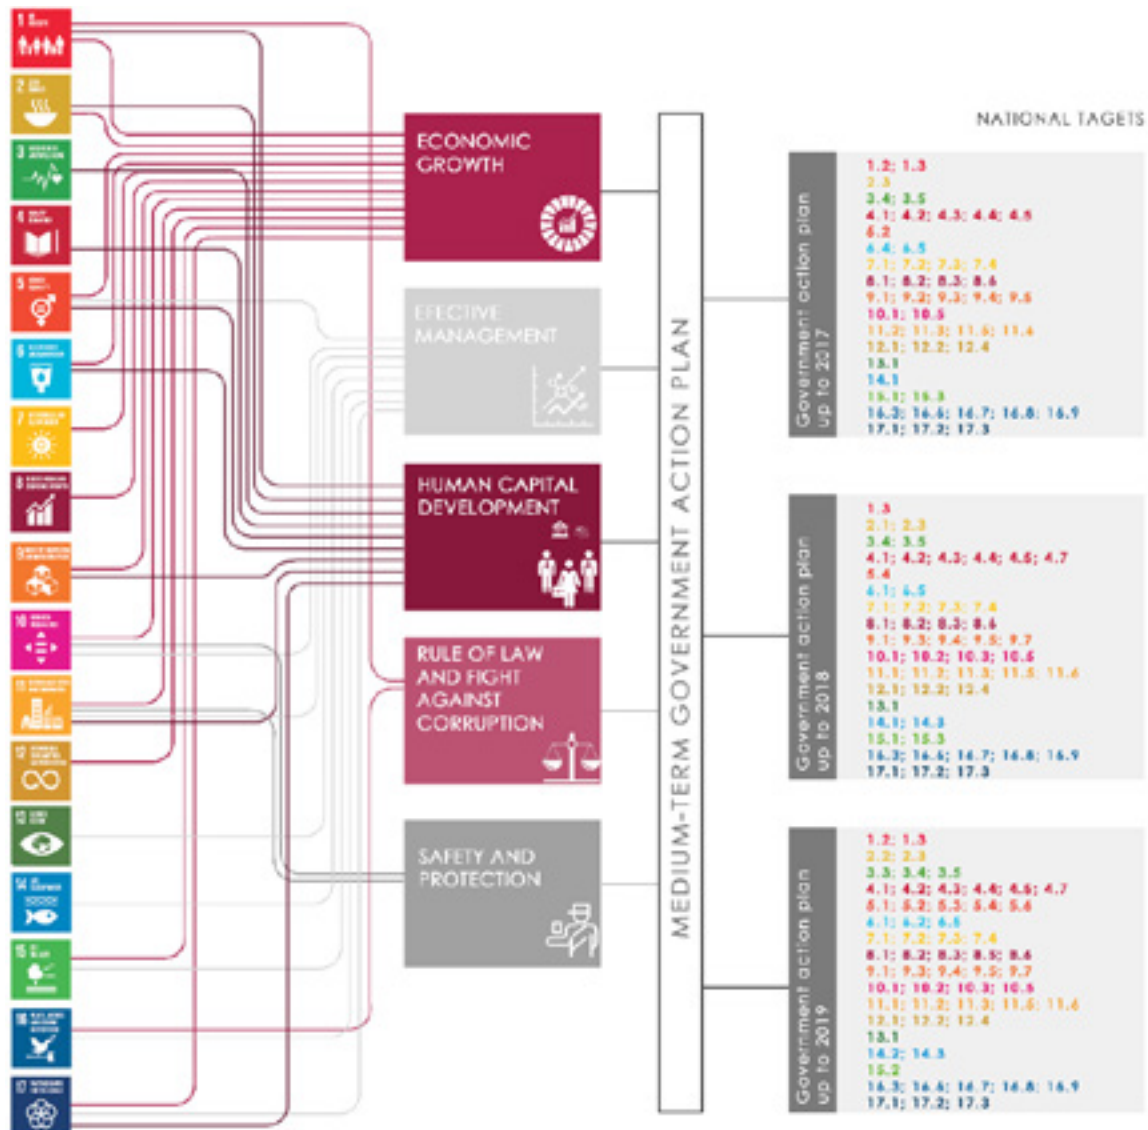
1
2
3
4
5
6
7
8
9
10
11
12
13
14
15
16
17

ECONOMIC GROWTH

EFECTIVE MANAGEMENT

HUMAN CAPITAL DEVELOPMENT

RULE OF LAW AND FIGHT AGAINST CORRUPTION

SAFETY AND PROTECTION

MEDIUM-TERM GOVERNMENT ACTION PLAN

NATIONAL TAGETS

Government action plan up to 2017

1.2; 1.3
2.3
3.4; 3.5
4.1; 4.2; 4.3; 4.4; 4.5
5.2
6.4; 6.5
7.1; 7.2; 7.3; 7.4
8.1; 8.2; 8.3; 8.6
9.1; 9.2; 9.3; 9.4; 9.5
10.1; 10.5
11.2; 11.3; 11.5; 11.6
12.1; 12.2; 12.4
13.1
14.1
15.1; 15.3
16.3; 16.6; 16.7; 16.8; 16.9
17.1; 17.2; 17.3

Government action plan up to 2018

1.3
2.1; 2.3
3.4; 3.5
4.1; 4.2; 4.3; 4.4; 4.5; 4.7
5.4
6.1; 6.5
7.1; 7.2; 7.3; 7.4
8.1; 8.2; 8.3; 8.6
9.1; 9.3; 9.4; 9.5; 9.7
10.1; 10.2; 10.3; 10.5
11.1; 11.2; 11.3; 11.5; 11.6
12.1; 12.2; 12.4
13.1
14.1; 14.3
15.1; 15.3
16.3; 16.6; 16.7; 16.8; 16.9
17.1; 17.2; 17.3

Government action plan up to 2019

1.2; 1.3
2.2; 2.3
3.3; 3.4; 3.5
4.1; 4.2; 4.3; 4.4; 4.5; 4.7
5.1; 5.2; 5.3; 5.4; 5.6
6.1; 6.2; 6.5
7.1; 7.2; 7.3; 7.4
8.1; 8.2; 8.3; 8.5; 8.6
9.1; 9.3; 9.4; 9.5; 9.7
10.1; 10.2; 10.3; 10.5
11.1; 11.2; 11.3; 11.5; 11.6
12.1; 12.2; 12.4
13.1
14.2; 14.3
15.2
16.3; 16.6; 16.7; 16.8; 16.9
17.1; 17.2; 17.3